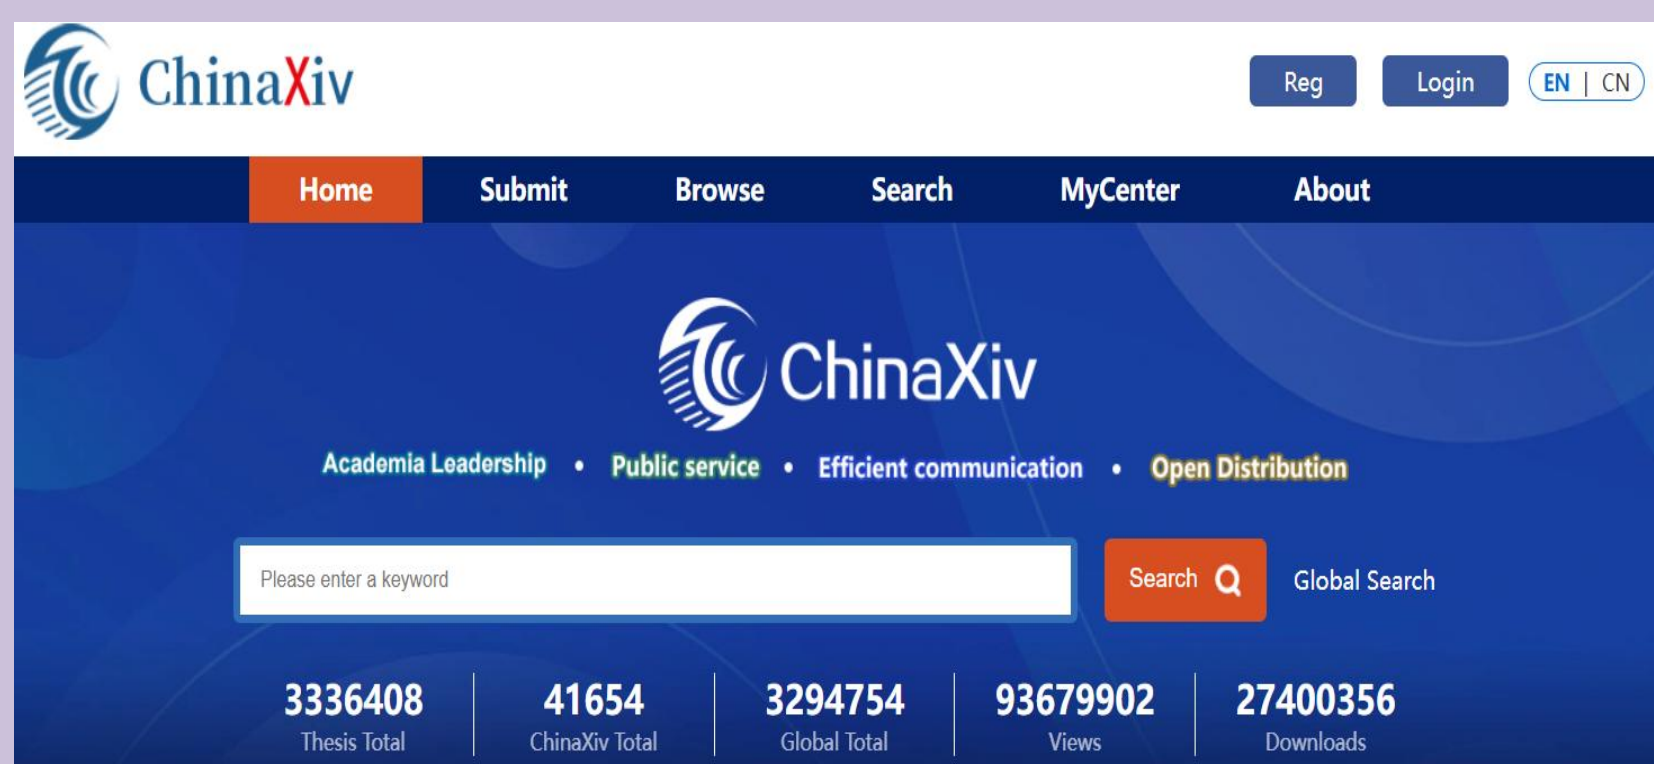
ChinaXiv

Reg Login EN | CN

Home Submit Browse Search MyCenter About

ChinaXiv

Academia Leadership • Public service • Efficient communication • Open Distribution

Please enter a keyword

Search

Global Search

3336408 Thesis Total

41654 ChinaXiv Total

3294754 Global Total

93679902 Views

27400356 Downloads